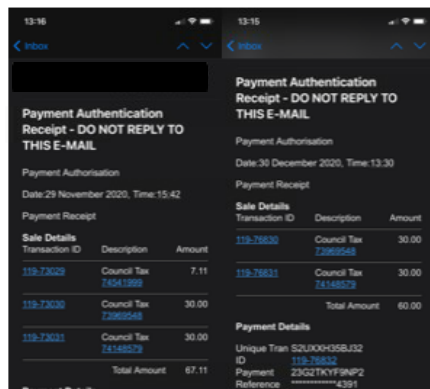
13:16

Inbox

Payment Authentication Receipt - DO NOT REPLY TO THIS E-MAIL

Payment Authorisation

Date:29 November 2020, Time:15:42

Payment Receipt

Sale Details

| Transaction ID | Description | Amount |
|---|---|---|
| 119-73029 | Council Tax 74541999 | 7.11 |
| 119-73030 | Council Tax 73969548 | 30.00 |
| 119-73031 | Council Tax 74148579 | 30.00 |
| | Total Amount | 67.11 |

13:15

Inbox

Payment Authentication Receipt - DO NOT REPLY TO THIS E-MAIL

Payment Authorisation

Date:30 December 2020, Time:13:30

Payment Receipt

Sale Details

| Transaction ID | Description | Amount |
|---|---|---|
| 119-76830 | Council Tax 73969548 | 30.00 |
| 119-76831 | Council Tax 74148579 | 30.00 |
| | Total Amount | 60.00 |

Payment Details

Unique Tran ID S2UXXH35BJ32 119-76832
Payment Reference 23G2TKYF9NP2 ************4391